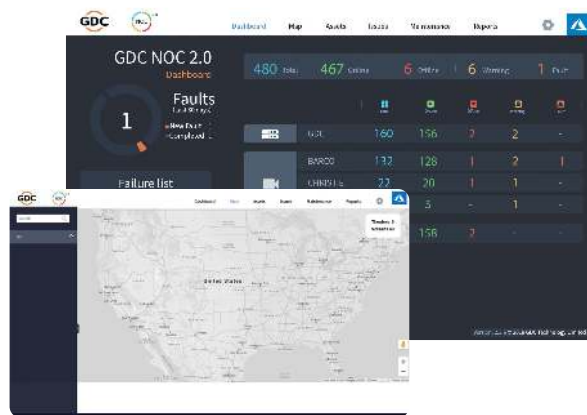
GDC

Dashboard Map Assets Issues Maintenance Reports

GDC NOC 2.0
Dashboard

480 Total 467 Online 6 Offline 6 Warning 1 Fault

Faults
Last 30 days

1

New Fault
Completed

Failure list

| | | | | | | |
|---|---|---|---|---|---|---|
| | GDC | 160 | 156 | 2 | 2 | - |
| | BARCO | 132 | 128 | 1 | 2 | 1 |
| | CHRISTIE | 22 | 20 | 1 | 1 | - |
| | | | 5 | - | 1 | - |
| | | | 156 | 2 | - | - |

GDC

Dashboard Map Assets Issues Maintenance Reports

United States

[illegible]